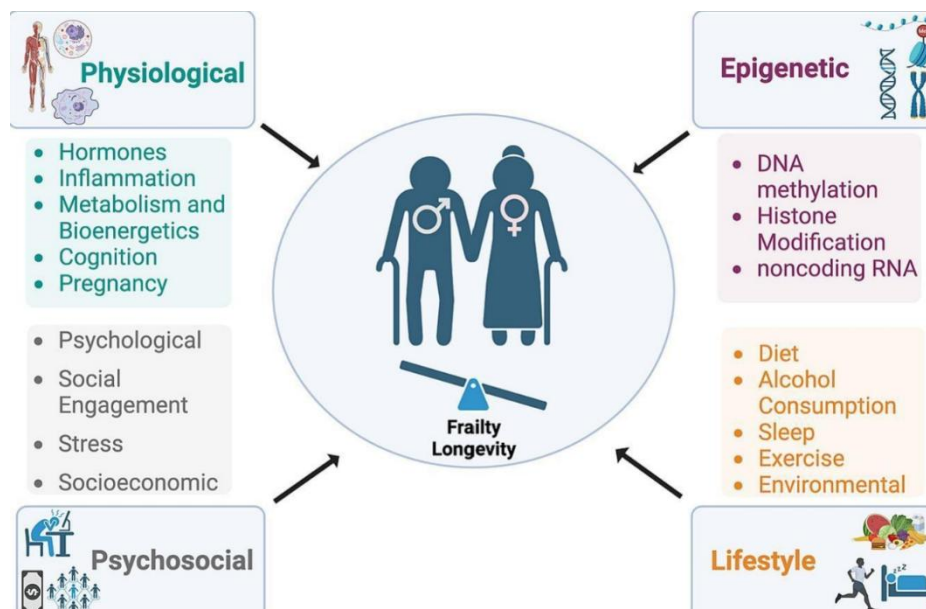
Physiological

- Hormones
- Inflammation
- Metabolism and Bioenergetics
- Cognition
- Pregnancy

Epigenetic

- DNA methylation
- Histone Modification
- noncoding RNA

Frailty
Longevity

- Psychological
- Social Engagement
- Stress
- Socioeconomic

Psychosocial

- Diet
- Alcohol Consumption
- Sleep
- Exercise
- Environmental

Lifestyle